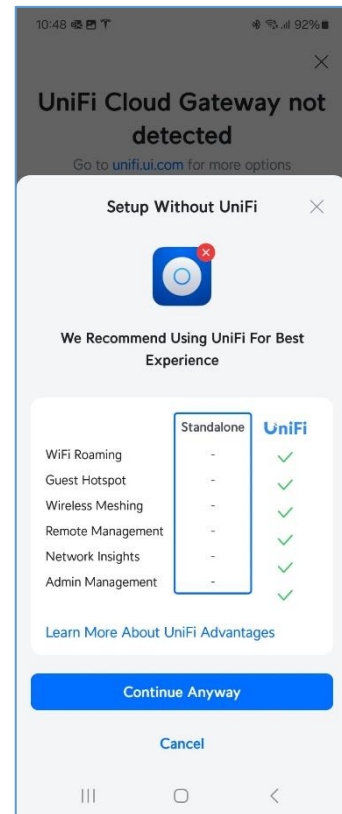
10:48 92%

UniFi Cloud Gateway not detected

Go to unifi.ui.com for more options

Setup Without UniFi

We Recommend Using UniFi For Best Experience

| | Standalone | UniFi |
|---|---|---|
| WiFi Roaming | - | ✓ |
| Guest Hotspot | - | ✓ |
| Wireless Meshing | - | ✓ |
| Remote Management | - | ✓ |
| Network Insights | - | ✓ |
| Admin Management | - | ✓ |

Learn More About UniFi Advantages

Continue Anyway

Cancel